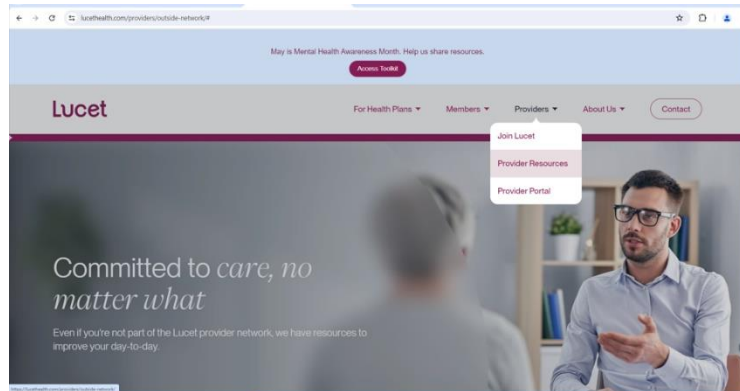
lucethealth.com/providers/outside-network/#

May is Mental Health Awareness Month. Help us share resources.

Access Toolkit

Lucet

For Health Plans ▾ Members ▾ Providers ▾ About Us ▾ Contact

Join Lucet

Provider Resources

Provider Portal

Committed to care, no matter what

Even if you're not part of the Lucet provider network, we have resources to improve your day-to-day.

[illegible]